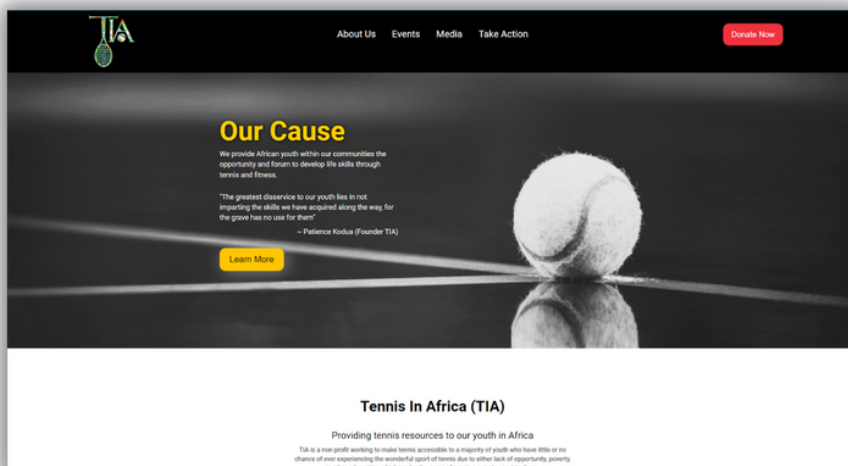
TIA

About Us Events Media Take Action

Donate Now

Our Cause

We provide African youth within our communities the opportunity and forum to develop life skills through tennis and fitness.

"The greatest disservice to our youth lies in not imparting the skills we have acquired along the way, for the grave has no use for them"

– Patience Kodua (Founder TIA)

Learn More

Tennis In Africa (TIA)

Providing tennis resources to our youth in Africa

TIA is a non-profit working to make tennis accessible to a majority of youth who have little or no chance of ever experiencing the wonderful sport of tennis due to either lack of opportunity, poverty, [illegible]